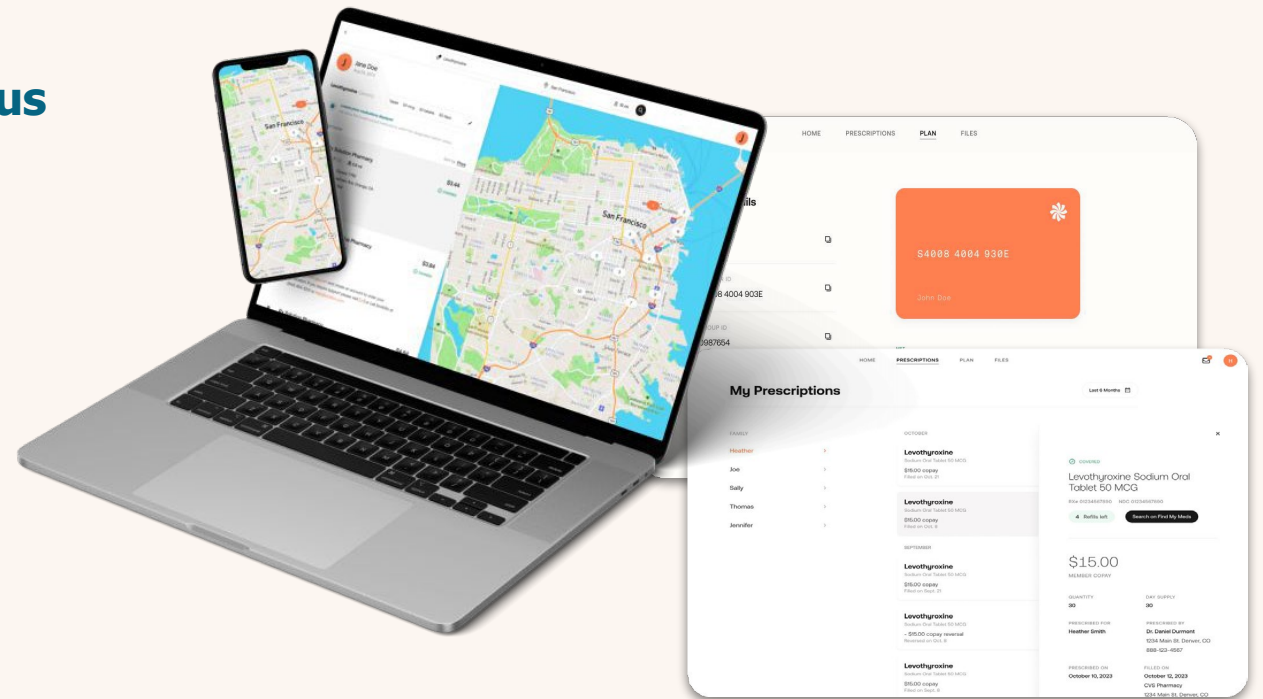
us

Jane Doe

San Francisco

San Francisco

$3.84

$3.84

HOME PRESCRIPTIONS PLAN FILES

ils

8 4004 903E

OUP ID

987654

S4008 4004 930E

John Doe

HOME PRESCRIPTIONS PLAN FILES

My Prescriptions

Last 6 Months

FAMILY

Heather

Joe

Sally

Thomas

Jennifer

OCTOBER

Levothyroxine
Sodium Oral Tablet 50 MCG
$15.00 copay
Filled on Oct. 21

Levothyroxine
Sodium Oral Tablet 50 MCG
$15.00 copay
Filled on Oct. 8

SEPTEMBER

Levothyroxine
Sodium Oral Tablet 50 MCG
$15.00 copay
Filled on Sept. 21

Levothyroxine
Sodium Oral Tablet 50 MCG
– $15.00 copay reversal
Reversed on Oct. 8

Levothyroxine
Sodium Oral Tablet 50 MCG
$15.00 copay
Filled on Sept. 8

COVERED

Levothyroxine Sodium Oral Tablet 50 MCG

Rx# 01234567890 NDC 01234567890

4 Refills left

Search on Find My Meds

$15.00
MEMBER COPAY

QUANTITY
30

DAY SUPPLY
30

PRESCRIBED FOR
Heather Smith

PRESCRIBED BY
Dr. Daniel Durmont
1234 Main St. Denver, CO
555-123-4567

PRESCRIBED ON
October 10, 2023

FILLED ON
October 12, 2023
CVS Pharmacy
1234 Main St. Denver, CO